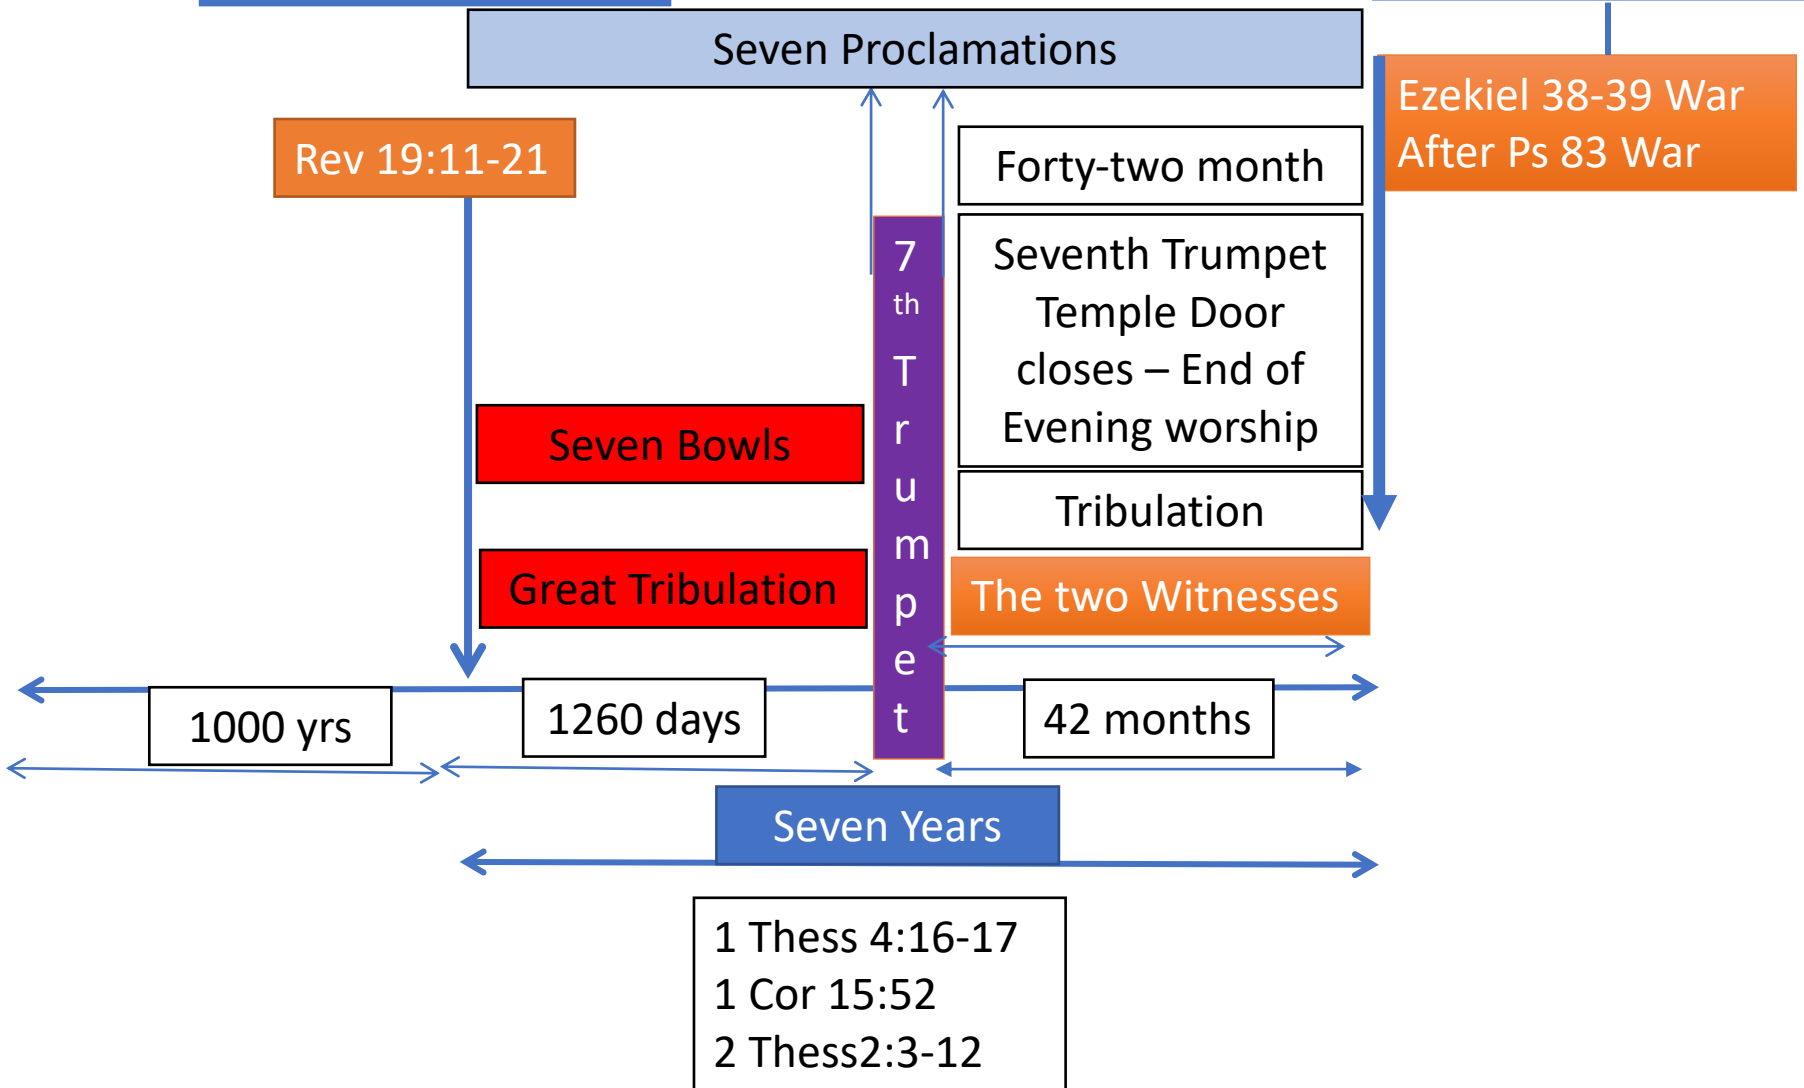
Seven Proclamations

Ezekiel 38-39 War
After Ps 83 War

Rev 19:11-21

Forty-two month

7th Trumpet

Seventh Trumpet
Temple Door
closes – End of
Evening worship

Seven Bowls

Tribulation

Great Tribulation

The two Witnesses

1000 yrs

1260 days

42 months

Seven Years

1 Thess 4:16-17
1 Cor 15:52
2 Thess2:3-12